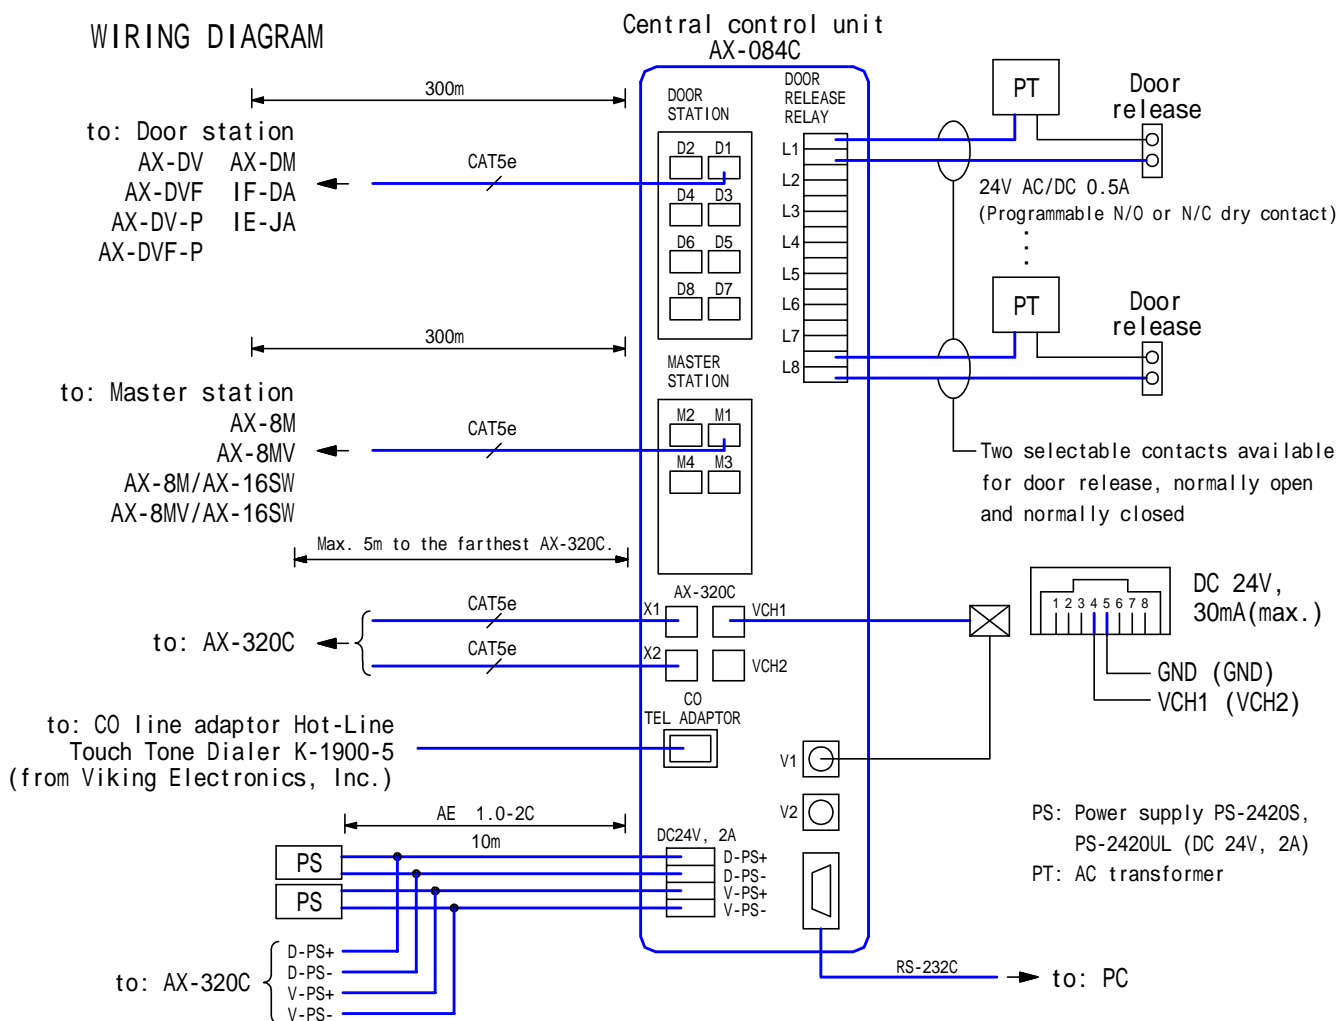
WIRING DIAGRAM

Central control unit
AX-084C

300m

to: Door station
AX-DV AX-DM
AX-DVF IF-DA
AX-DV-P IE-JA
AX-DVF-P

CAT5e

DOOR STATION

D2 D1
D4 D3
D6 D5
D8 D7

DOOR RELEASE RELAY

L1
L2
L3
L4
L5
L6
L7
L8

PT

Door release

24V AC/DC 0.5A
(Programmable N/O or N/C dry contact)

PT

Door release

300m

to: Master station
AX-8M
AX-8MV
AX-8M/AX-16SW
AX-8MV/AX-16SW

CAT5e

MASTER STATION

M2 M1
M4 M3

Two selectable contacts available for door release, normally open and normally closed

Max. 5m to the farthest AX-320C.

AX-320C

CAT5e
CAT5e

to: AX-320C

X1
X2
VCH1
VCH2

DC 24V, 30mA(max.)

1 2 3 4 5 6 7 8

GND (GND)
VCH1 (VCH2)

to: CO line adaptor Hot-Line Touch Tone Dialer K-1900-5 (from Viking Electronics, Inc.)

CO TEL ADAPTOR

V1
V2

AE 1.0-2C
10m

PS
PS

DC24V, 2A
D-PS+
D-PS-
V-PS+
V-PS-

PS: Power supply PS-2420S, PS-2420UL (DC 24V, 2A)
PT: AC transformer

to: AX-320C
D-PS+
D-PS-
V-PS+
V-PS-

RS-232C
to: PC